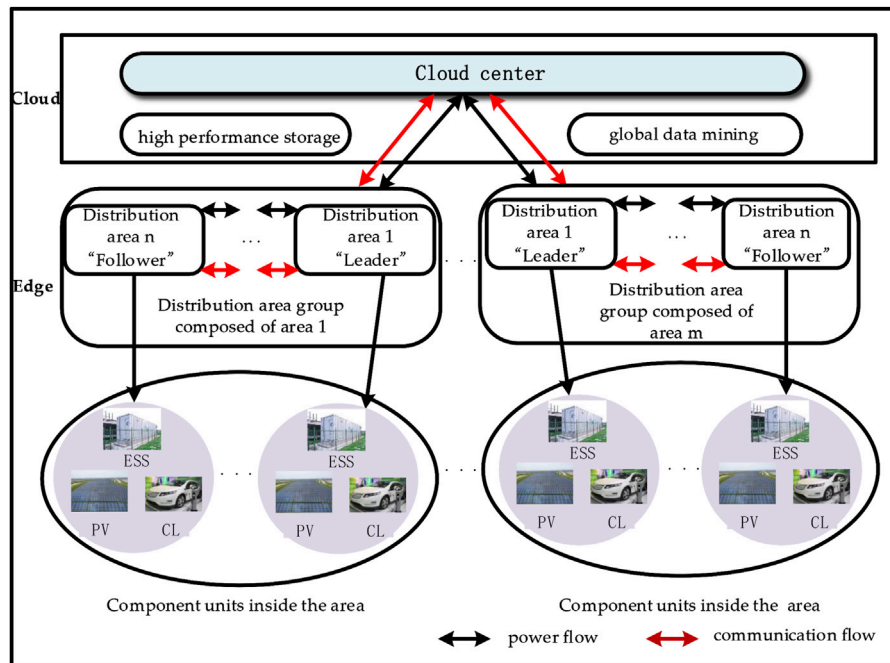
Cloud

Cloud center

high performance storage

global data mining

Edge

Distribution area n "Follower"

...

Distribution area 1 "Leader"

Distribution area group composed of area 1

...

Distribution area 1 "Leader"

...

Distribution area n "Follower"

Distribution area group composed of area m

ESS

PV

CL

. . .

ESS

PV

CL

. . .

ESS

PV

CL

. . .

ESS

PV

CL

Component units inside the area

Component units inside the area

power flow

communication flow